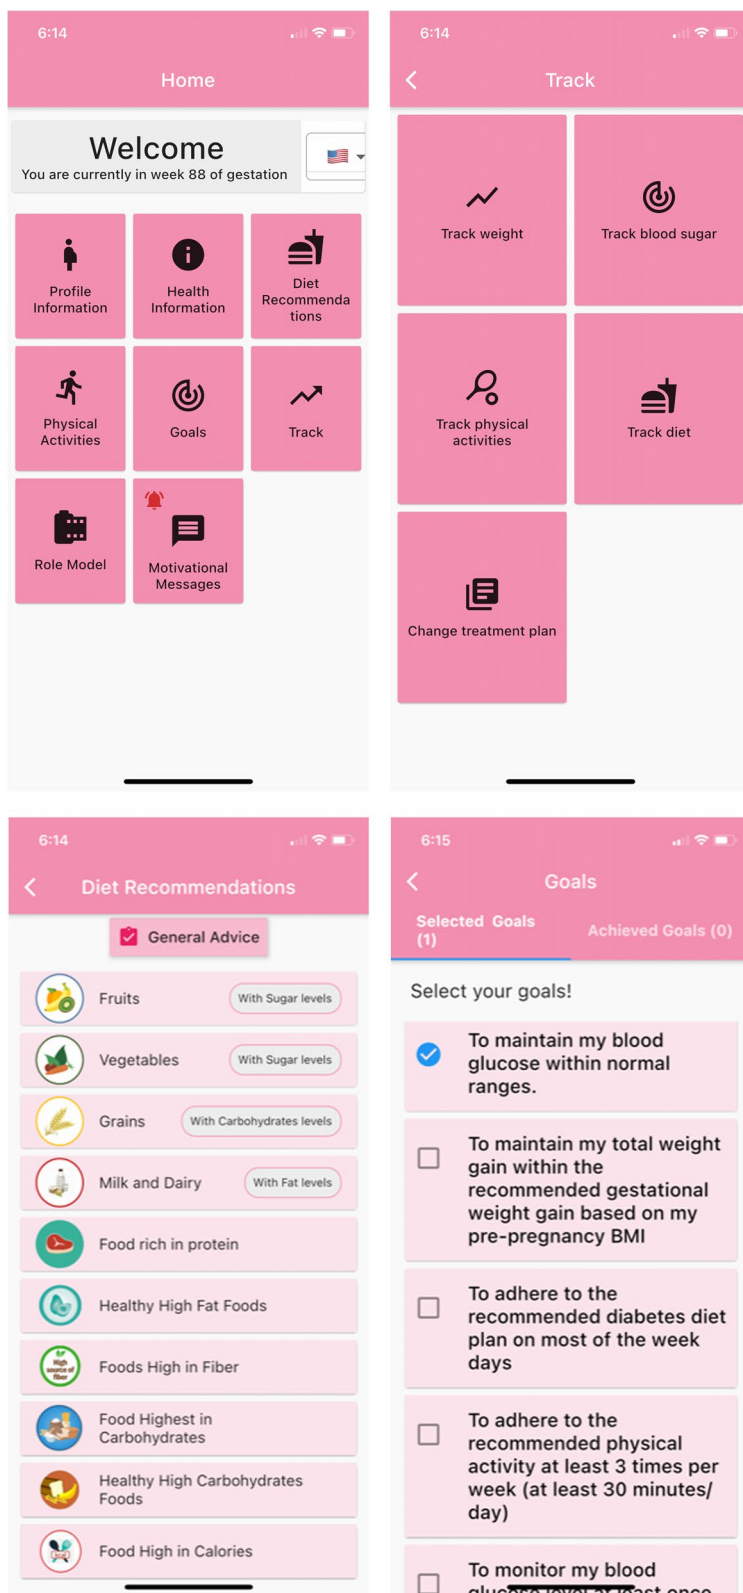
6:14

Home

Welcome
You are currently in week 88 of gestation

Profile Information

Health Information

Diet Recommendations

Physical Activities

Goals

Track

Role Model

Motivational Messages

6:14

Track

Track weight

Track blood sugar

Track physical activities

Track diet

Change treatment plan

6:14

Diet Recommendations

General Advice

Fruits With Sugar levels

Vegetables With Sugar levels

Grains With Carbohydrates levels

Milk and Dairy With Fat levels

Food rich in protein

Healthy High Fat Foods

Foods High in Fiber

Food Highest in Carbohydrates

Healthy High Carbohydrates Foods

Food High in Calories

6:15

Goals

Selected Goals (1)

Achieved Goals (0)

Select your goals!

To maintain my blood glucose within normal ranges.

To maintain my total weight gain within the recommended gestational weight gain based on my pre-pregnancy BMI

To adhere to the recommended diabetes diet plan on most of the week days

To adhere to the recommended physical activity at least 3 times per week (at least 30 minutes/ day)

To monitor my blood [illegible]